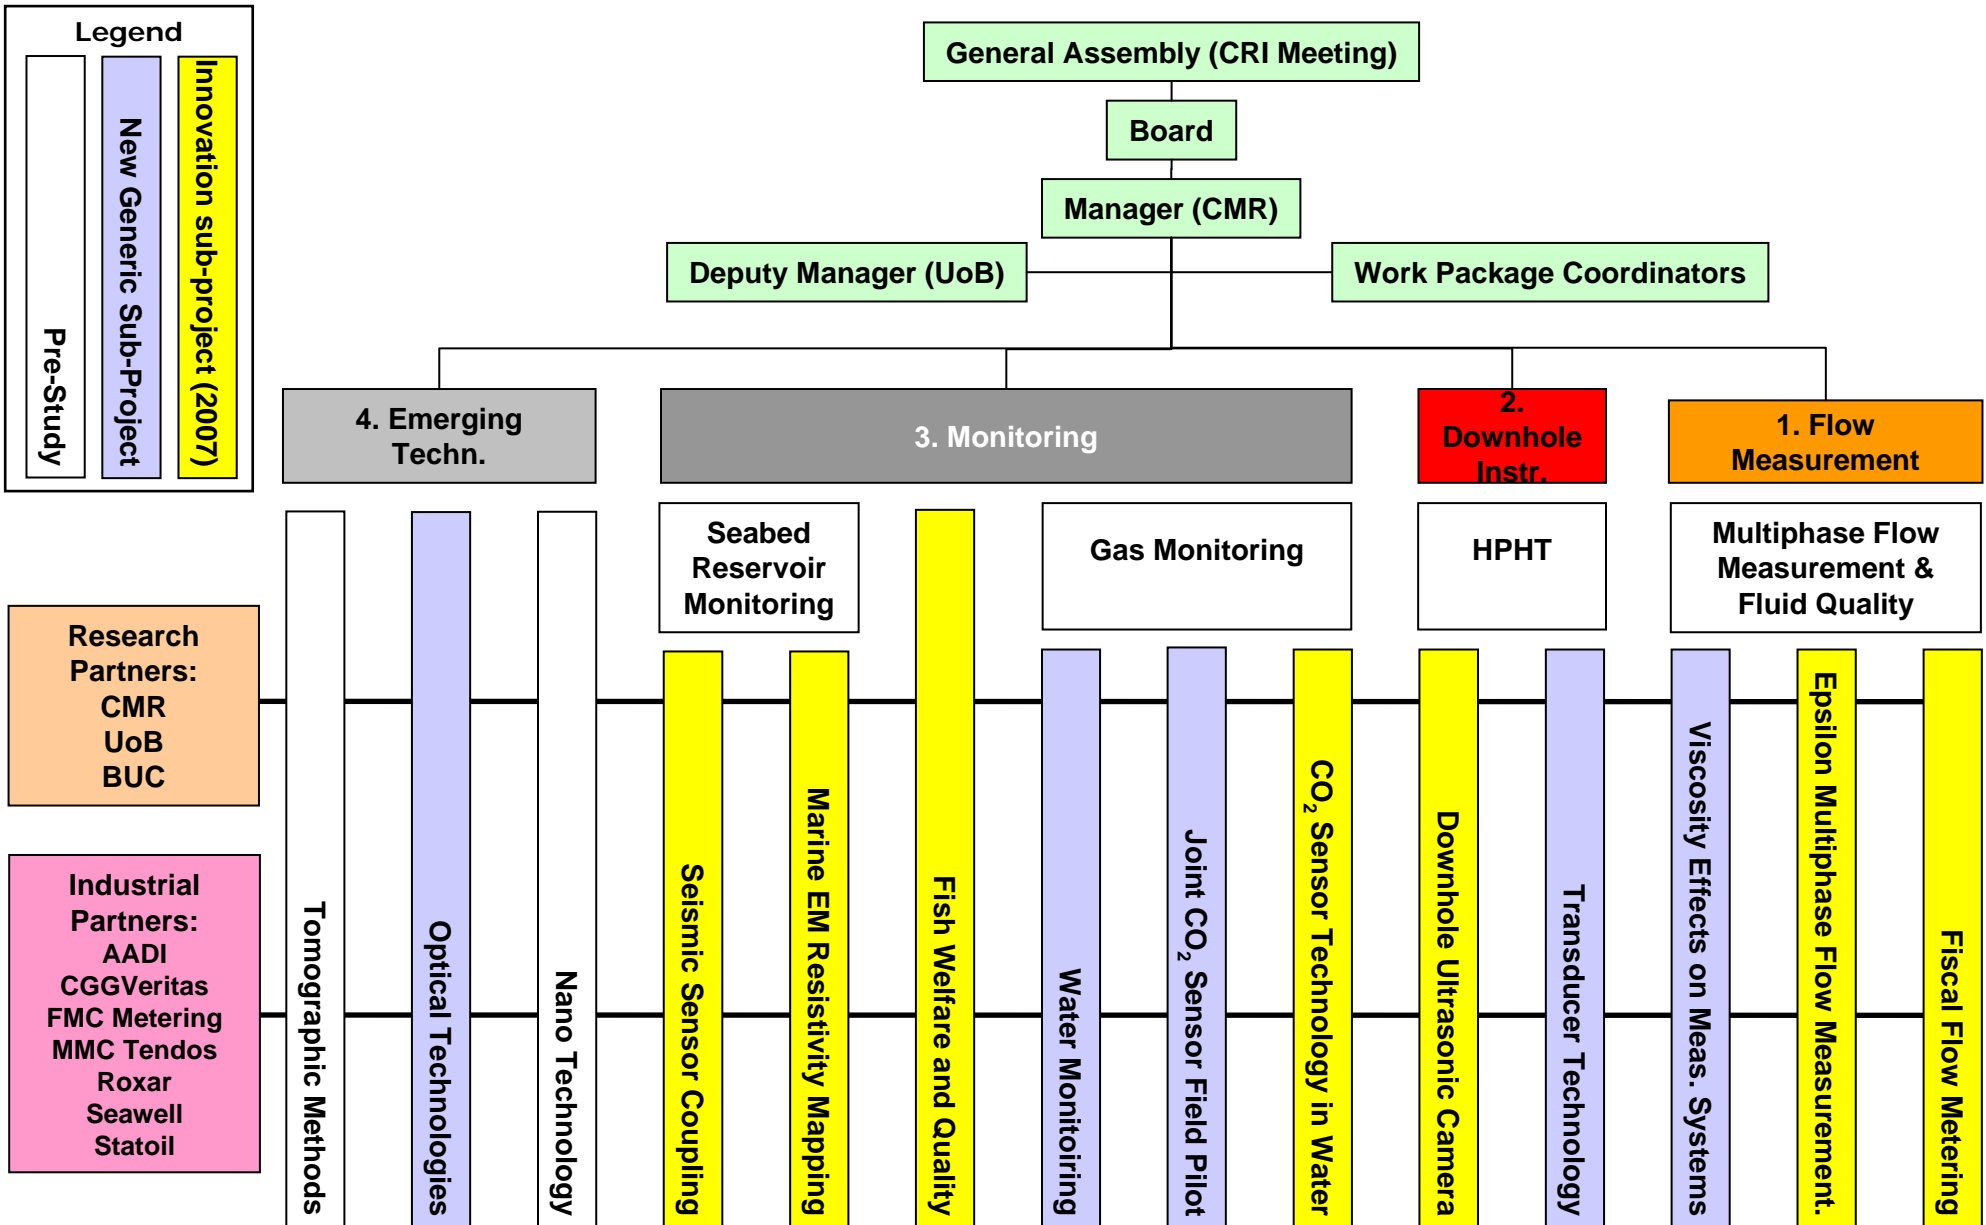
Legend

Pre-Study

New Generic Sub-Project

Innovation sub-project (2007)

General Assembly (CRI Meeting)

Board

Manager (CMR)

Deputy Manager (UoB)

Work Package Coordinators

4. Emerging Techn.

3. Monitoring

2. Downhole Instr.

1. Flow Measurement

Seabed Reservoir Monitoring

Gas Monitoring

HPHT

Multiphase Flow Measurement & Fluid Quality

Research Partners:
CMR
UoB
BUC

Industrial Partners:
AADI
CGGVeritas
FMC Metering
MMC Tendos
Roxar
Seawell
Statoil

Tomographic Methods

Optical Technologies

Nano Technology

Seismic Sensor Coupling

Marine EM Resistivity Mapping

Fish Welfare and Quality

Water Monitoiring

Joint $CO_2$ Sensor Field Pilot

$CO_2$ Sensor Technology in Water

Downhole Ultrasonic Camera

Transducer Technology

Viscosity Effects on Meas. Systems

Epsilon Multiphase Flow Measurement.

Fiscal Flow Metering